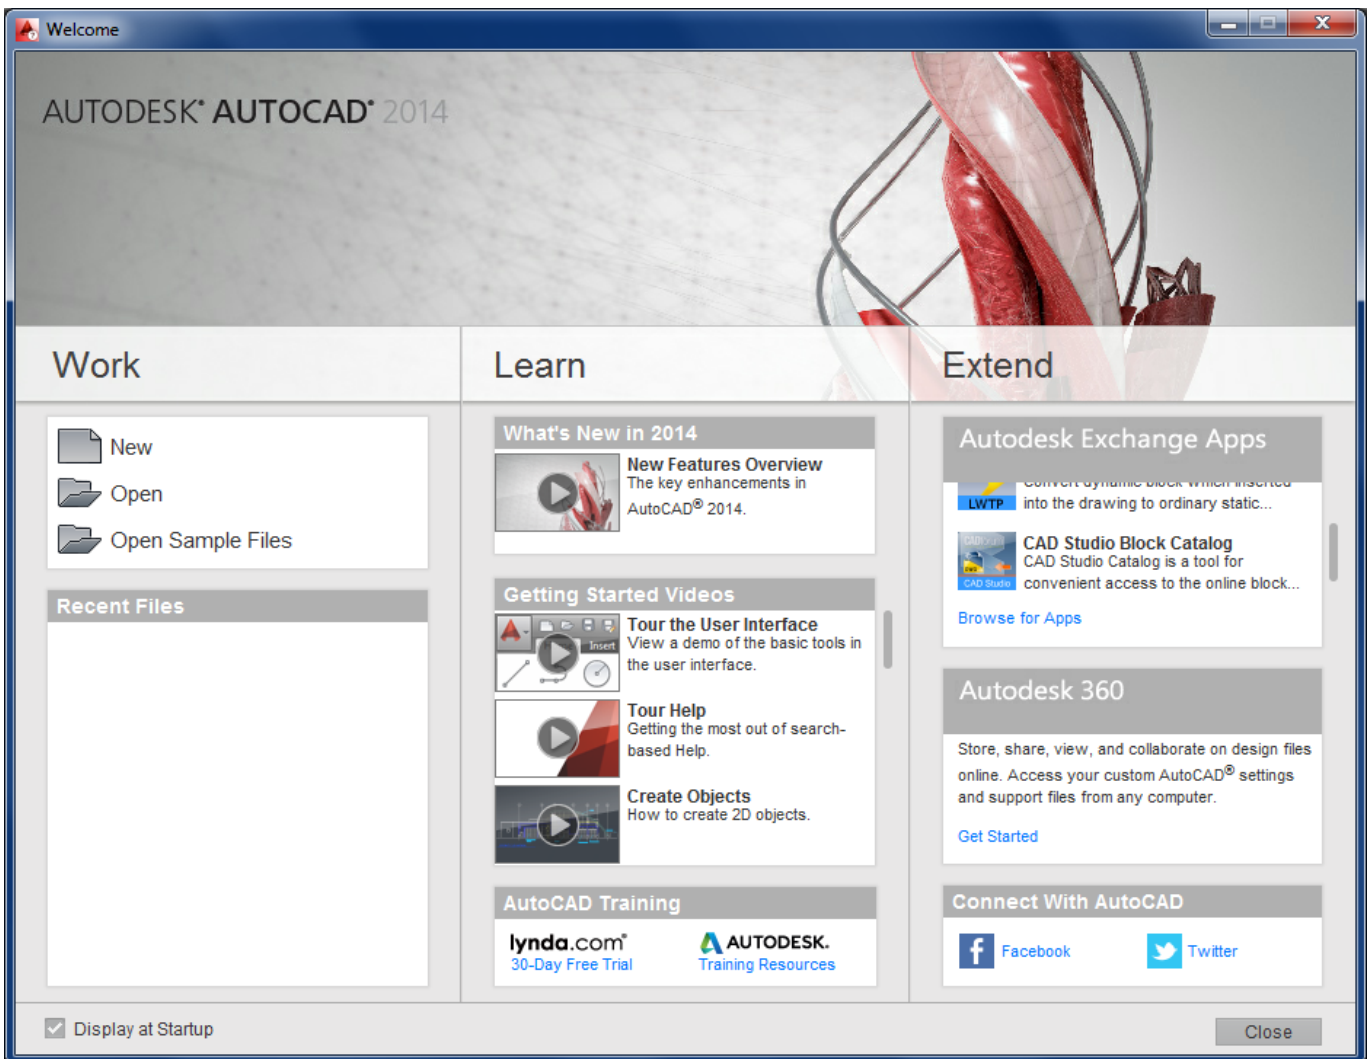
Welcome

AUTODESK® AUTOCAD® 2014

Work

New
Open
Open Sample Files

Recent Files

Learn

What's New in 2014

New Features Overview
The key enhancements in AutoCAD® 2014.

Getting Started Videos

Insert

Tour the User Interface
View a demo of the basic tools in the user interface.

Tour Help
Getting the most out of search-based Help.

Create Objects
How to create 2D objects.

AutoCAD Training

lynda.com®
30-Day Free Trial

AUTODESK.
Training Resources

Extend

Autodesk Exchange Apps

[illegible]
LWTP
into the drawing to ordinary static...

CAD Studio
CAD Studio Block Catalog
CAD Studio Catalog is a tool for convenient access to the online block...

Browse for Apps

Autodesk 360

Store, share, view, and collaborate on design files online. Access your custom AutoCAD® settings and support files from any computer.

Get Started

Connect With AutoCAD

Facebook
Twitter

Display at Startup

Close